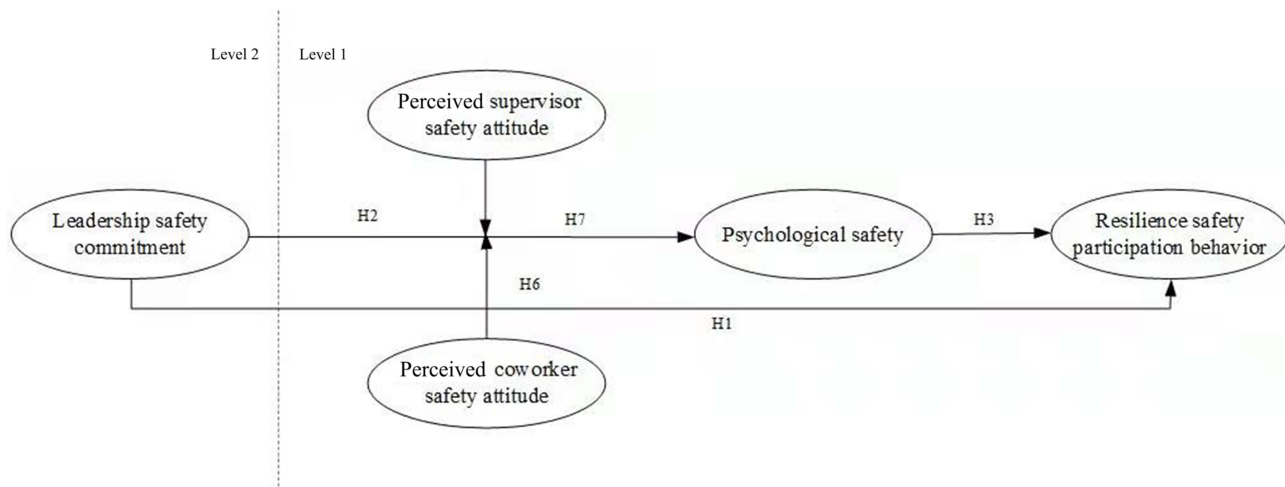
Level 2

Level 1

Perceived supervisor safety attitude

Leadership safety commitment

H2

H7

Psychological safety

H3

Resilience safety participation behavior

H6

H1

Perceived coworker safety attitude